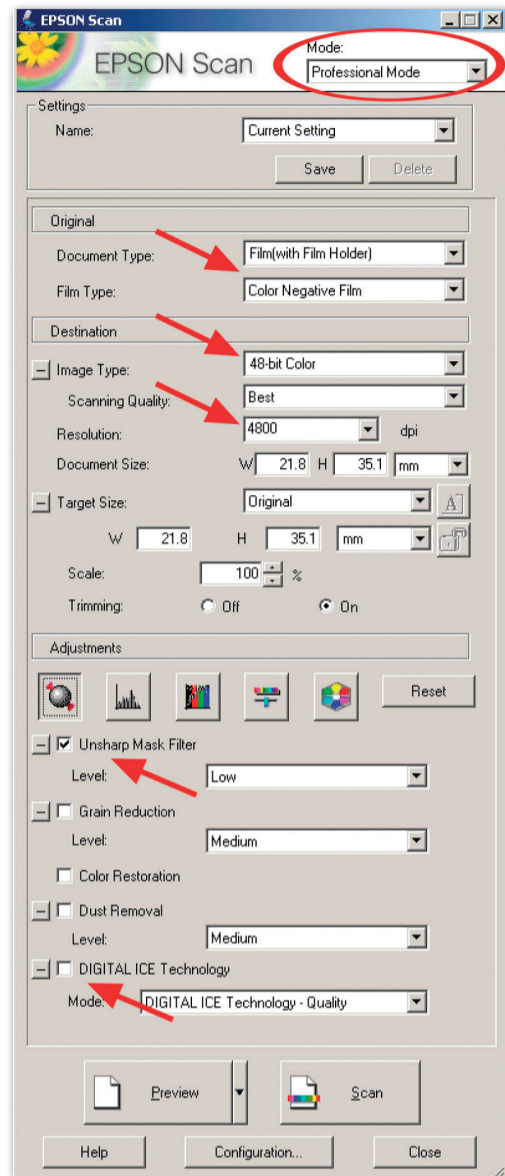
EPSON Scan

EPSON Scan

Mode:
Professional Mode

Settings
Name: Current Setting
Save Delete

Original
Document Type: Film(with Film Holder)
Film Type: Color Negative Film

Destination
Image Type: 48-bit Color
Scanning Quality: Best
Resolution: 4800 dpi
Document Size: W 21.8 H 35.1 mm

Target Size: Original
W 21.8 H 35.1 mm
Scale: 100 %
Trimming: Off On

Adjustments
Reset

Unsharp Mask Filter
Level: Low

Grain Reduction
Level: Medium

Color Restoration

Dust Removal
Level: Medium

DIGITAL ICE Technology
Mode: DIGITAL ICE Technology - Quality

Preview
Scan

Help Configuration... Close